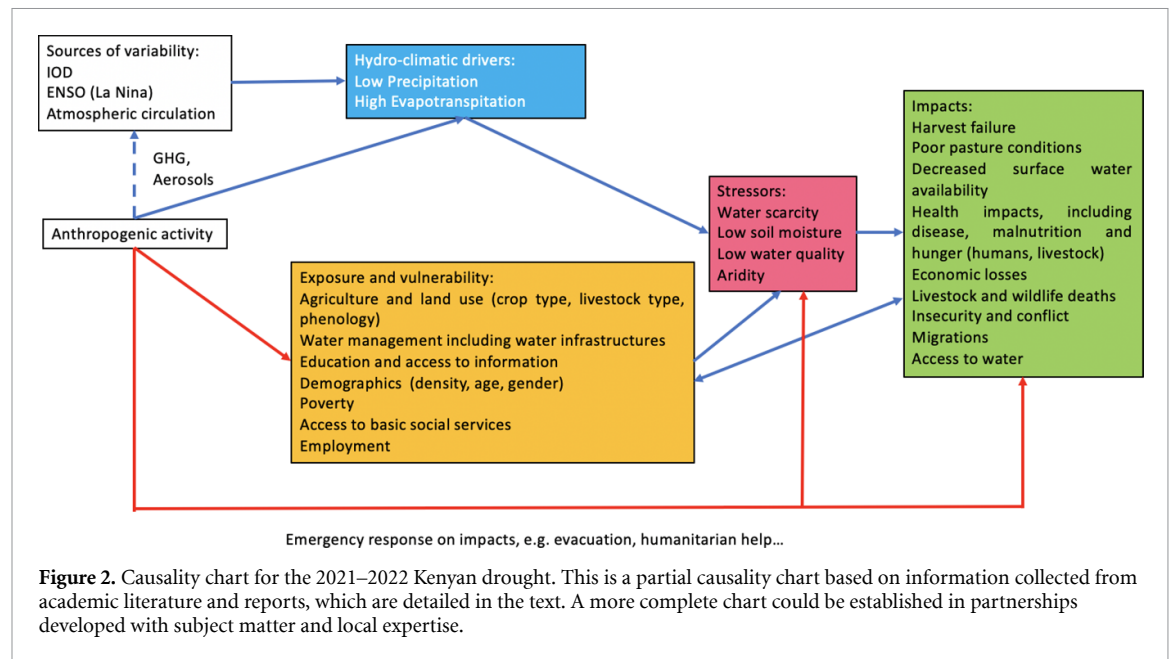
Sources of variability:
IOD
ENSO (La Nina)
Atmospheric circulation

Hydro-climatic drivers:
Low Precipitation
High Evapotranspitation

GHG,
Aerosols

Anthropogenic activity

Stressors:
Water scarcity
Low soil moisture
Low water quality
Aridity

Impacts:
Harvest failure
Poor pasture conditions
Decreased surface water availability
Health impacts, including disease, malnutrition and hunger (humans, livestock)
Economic losses
Livestock and wildlife deaths
Insecurity and conflict
Migrations
Access to water

Exposure and vulnerability:
Agriculture and land use (crop type, livestock type, phenology)
Water management including water infrastructures
Education and access to information
Demographics (density, age, gender)
Poverty
Access to basic social services
Employment

Emergency response on impacts, e.g. evacuation, humanitarian help…

Figure 2. Causality chart for the 2021–2022 Kenyan drought. This is a partial causality chart based on information collected from academic literature and reports, which are detailed in the text. A more complete chart could be established in partnerships developed with subject matter and local expertise.